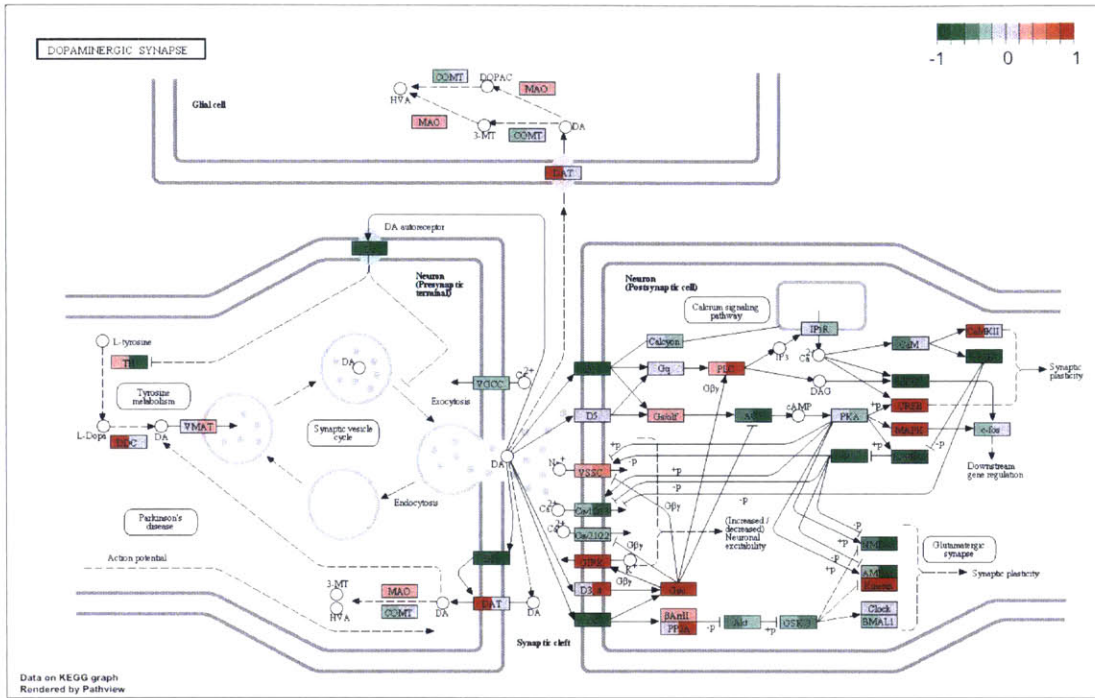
DOPAMINERGIC SYNAPSE

-1 0 1

Glial cell

COMT DOPAC
HVA MAO
MAO 3-MT COMT DA

DAT

DA autoreceptor

Neuron (Presynaptic terminal)

L-tyrosine
TH
Tyrosine metabolism
L-Dopa DA VMAT
DDC
DA
Synaptic vesicle cycle
VGCC $Ca^{2+}$
Exocytosis
Endocytosis
DA
Parkinson's disease
Action potential
3-MT
MAO
COMT
HVA
DA
DAT
DA

Neuron (Postsynaptic cell)

Calcium signaling pathway
IP3R
Calcyon
Gq PLC $IP_3$ $Ca^{2+}$ CaM CaMKII
Gβγ DAG
D5 Golf AC cAMP PKA
CREB
MAPK
c-fos
Downstream gene regulation
Synaptic plasticity
$Na^+$ VSSC +p
+p
-p
$Ca^{2+}$
$Ca^{2+}$ Cav2.1/2
Gβγ
-p
(Increased / decreased) Neuronal excitability
GIRK
Gβγ
D3
βArr2
PP2A
-p
Akt
+p
GSK3
Clock
BMAL1
+p
-p
+p
Glutamatergic synapse
Synaptic plasticity
Synaptic cleft

Data on KEGG graph
Rendered by Pathview